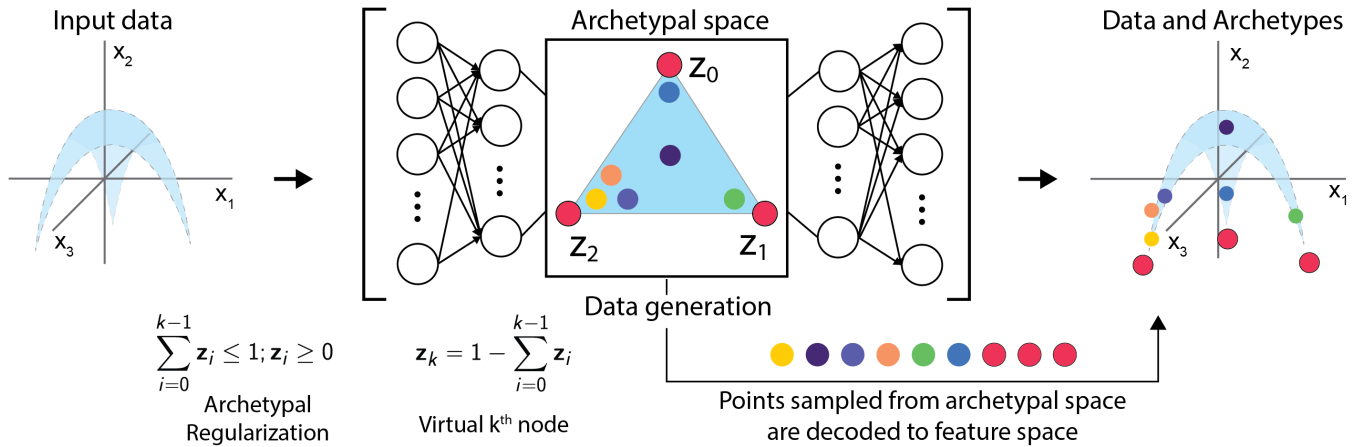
Input data

$x_2$

$x_1$

$x_3$

Archetypal space

$z_0$

$z_2$

$z_1$

Data generation

Data and Archetypes

$x_2$

$x_1$

$x_3$

$\sum_{i=0}^{k-1} \mathbf{z}_i \leq 1; \mathbf{z}_i \geq 0$

Archetypal Regularization

$\mathbf{z}_k = 1 - \sum_{i=0}^{k-1} \mathbf{z}_i$

Virtual k$^{th}$ node

Points sampled from archetypal space are decoded to feature space